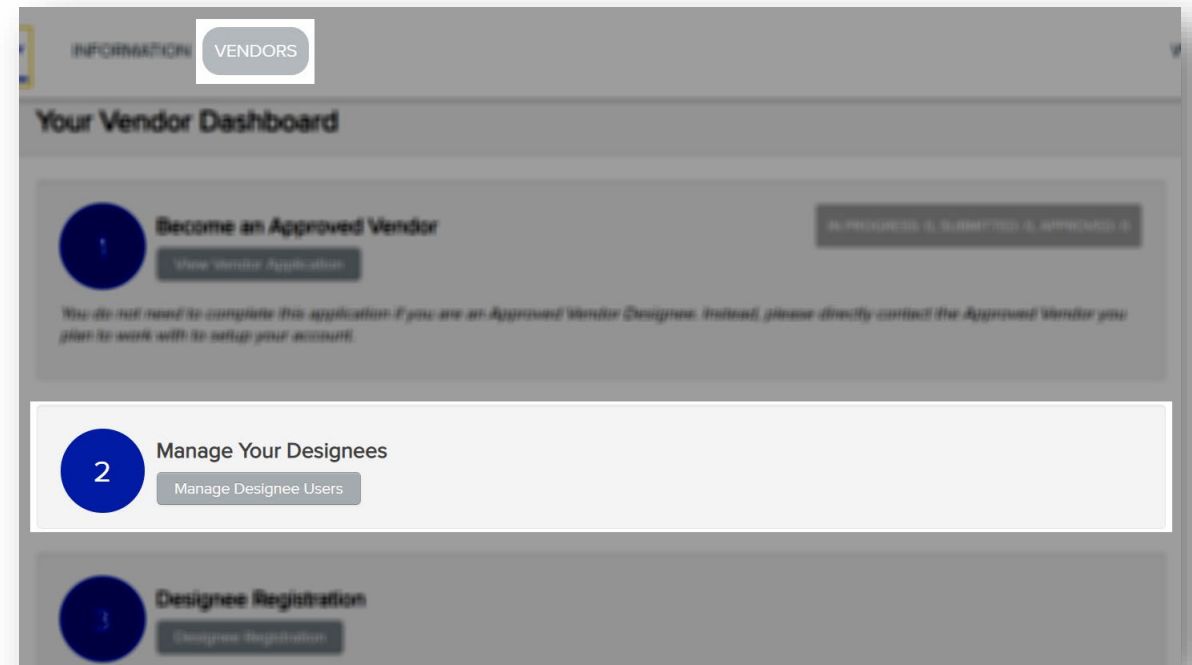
INFORMATION VENDORS

Your Vendor Dashboard

1

Become an Approved Vendor

View Vendor Application

IN PROGRESS 0, SUBMITTED 0, APPROVED 0

You do not need to complete this application if you are an Approved Vendor Designee. Instead, please directly contact the Approved Vendor you plan to work with to setup your account.

2

Manage Your Designees

Manage Designee Users

3

Designee Registration

Designee Registration